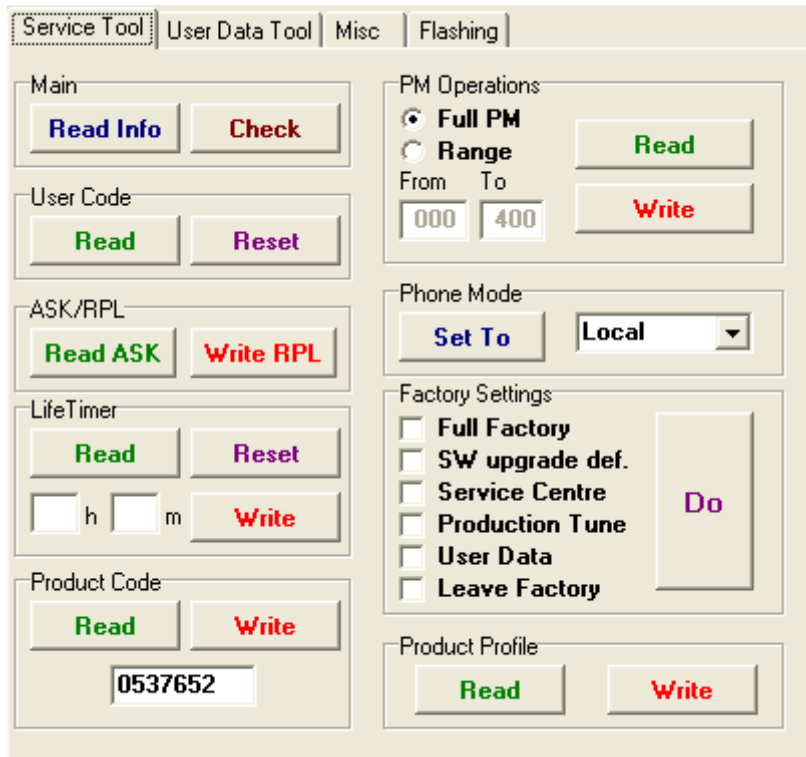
Service Tool | User Data Tool | Misc | Flashing

Main
Read Info
Check

User Code
Read
Reset

ASK/RPL
Read ASK
Write RPL

LifeTimer
Read
Reset
h
m
Write

Product Code
Read
Write
0537652

PM Operations
Full PM
Range
From
To
000
400
Read
Write

Phone Mode
Set To
Local

Factory Settings
Full Factory
SW upgrade def.
Service Centre
Production Tune
User Data
Leave Factory
Do

Product Profile
Read
Write